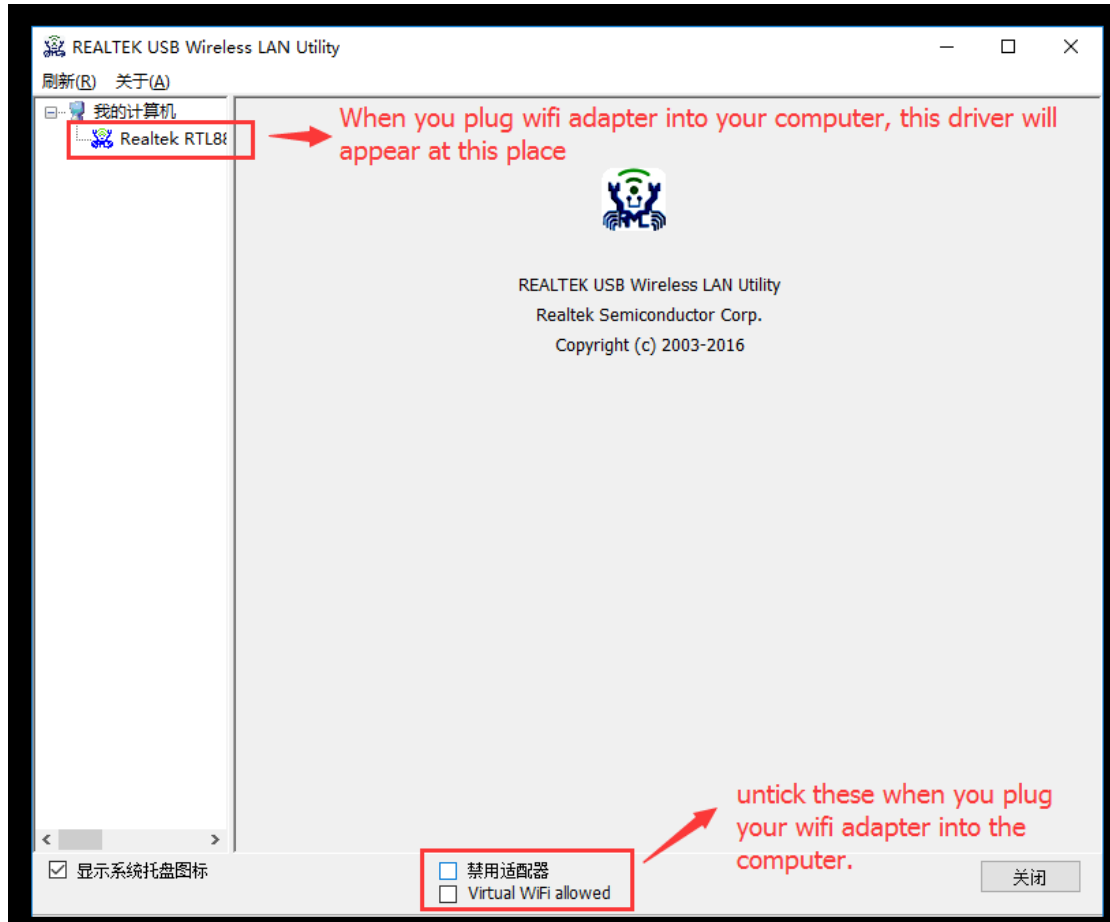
REALTEK USB Wireless LAN Utility

刷新(R) 关于(A)

我的计算机

Realtek RTL8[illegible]

When you plug wifi adapter into your computer, this driver will appear at this place

REALTEK USB Wireless LAN Utility

Realtek Semiconductor Corp.

Copyright (c) 2003-2016

untick these when you plug your wifi adapter into the computer.

☑ 显示系统托盘图标

☐ 禁用适配器

☐ Virtual WiFi allowed

关闭